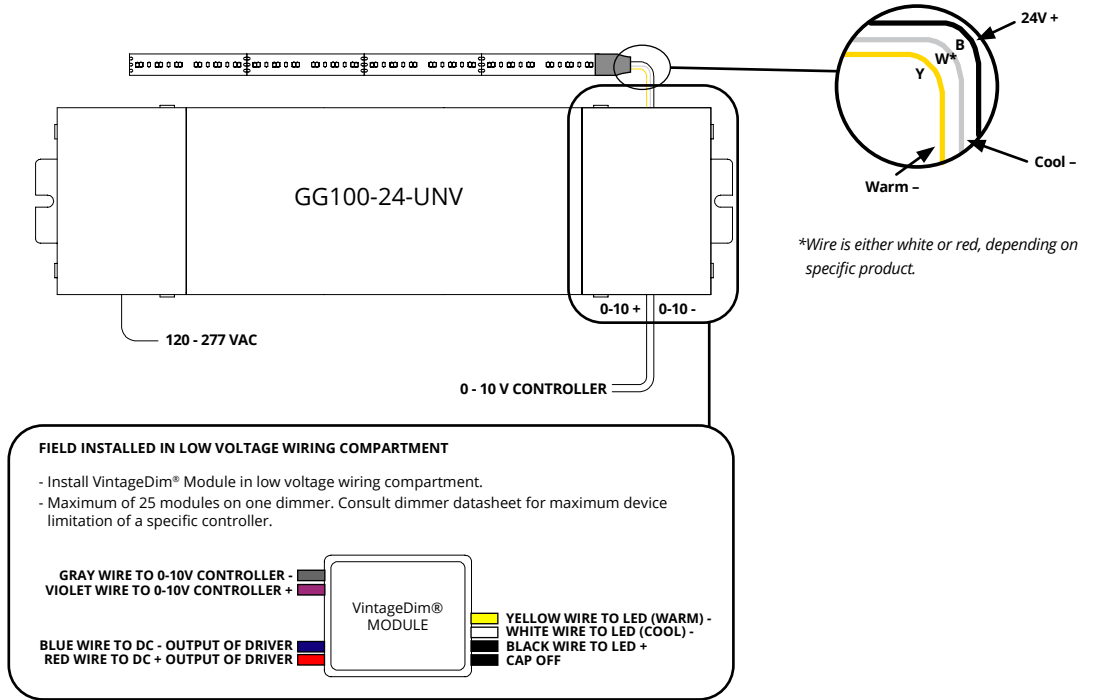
24V +

B

W*

Y

Cool –

Warm –

*Wire is either white or red, depending on specific product.

GG100-24-UNV

0-10 +

0-10 -

120 - 277 VAC

0 - 10 V CONTROLLER

FIELD INSTALLED IN LOW VOLTAGE WIRING COMPARTMENT

- Install VintageDim® Module in low voltage wiring compartment.
- Maximum of 25 modules on one dimmer. Consult dimmer datasheet for maximum device limitation of a specific controller.

GRAY WIRE TO 0-10V CONTROLLER -
VIOLET WIRE TO 0-10V CONTROLLER +

BLUE WIRE TO DC - OUTPUT OF DRIVER
RED WIRE TO DC + OUTPUT OF DRIVER

VintageDim® MODULE

YELLOW WIRE TO LED (WARM) -
WHITE WIRE TO LED (COOL) -
BLACK WIRE TO LED +
CAP OFF